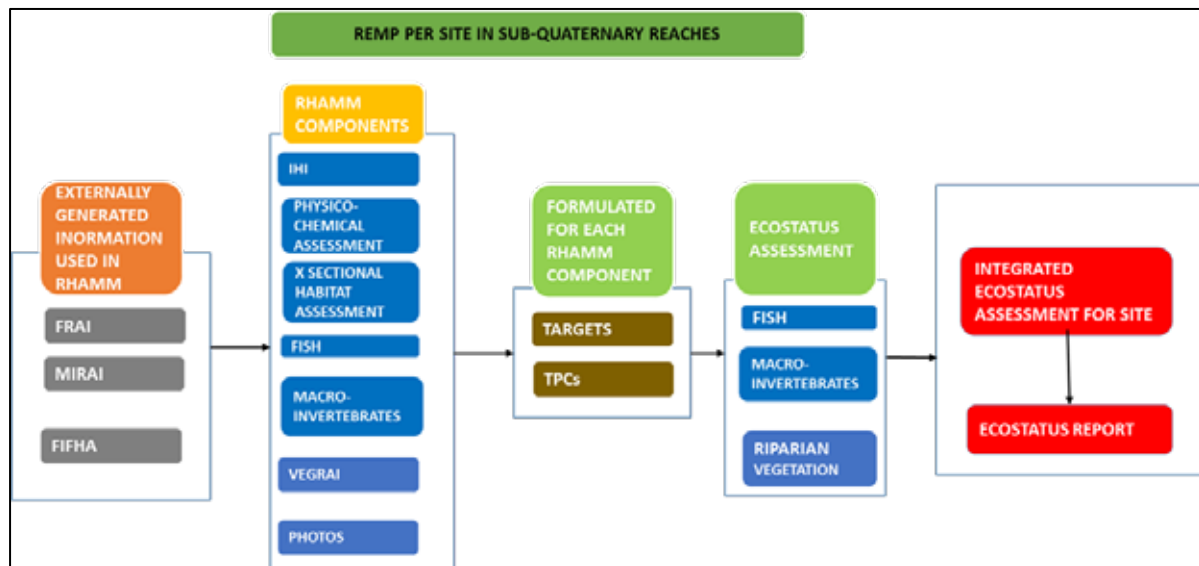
REMP PER SITE IN SUB-QUATERNARY REACHES

EXTERNALLY GENERATED INORMATION USED IN RHAMM

FRAI

MIRAI

FIFHA

RHAMM COMPONENTS

IHI

PHYSICO-CHEMICAL ASSESSMENT

X SECTIONAL HABITAT ASSESSMENT

FISH

MACRO-INVERTEBRATES

VEGRAI

PHOTOS

FORMULATED FOR EACH RHAMM COMPONENT

TARGETS

TPCs

ECOSTATUS ASSESSMENT

FISH

MACRO-INVERTEBRATES

RIPARIAN VEGETATION

INTEGRATED ECOSTATUS ASSESSMENT FOR SITE

ECOSTATUS REPORT